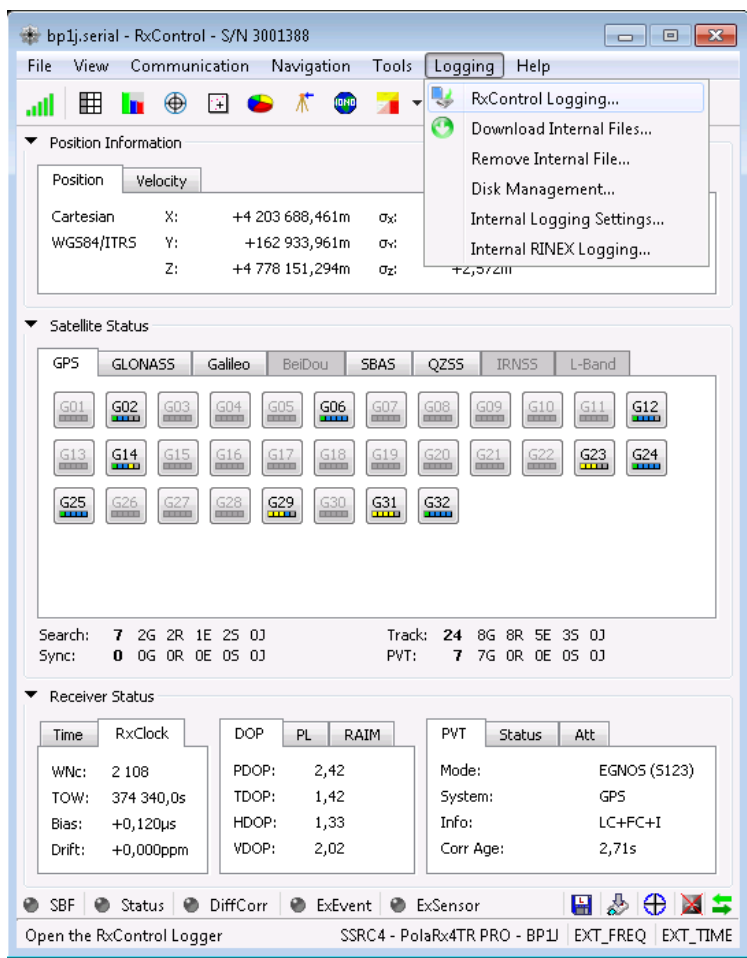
bp1j.serial - RxControl - S/N 3001388

File View Communication Navigation Tools Logging Help

RxControl Logging...
Download Internal Files...
Remove Internal File...
Disk Management...
Internal Logging Settings...
Internal RINEX Logging...

Position Information

Position Velocity

Cartesian X: +4 203 688,461m $\sigma_x$:
WGS84/ITRS Y: +162 933,961m $\sigma_y$:
Z: +4 778 151,294m $\sigma_z$: +2,572m

Satellite Status

GPS GLONASS Galileo BeiDou SBAS QZSS IRNSS L-Band

G01 G02 G03 G04 G05 G06 G07 G08 G09 G10 G11 G12
G13 G14 G15 G16 G17 G18 G19 G20 G21 G22 G23 G24
G25 G26 G27 G28 G29 G30 G31 G32

Search: 7 2G 2R 1E 2S 0J
Sync: 0 0G 0R 0E 0S 0J
Track: 24 8G 8R 5E 3S 0J
PVT: 7 7G 0R 0E 0S 0J

Receiver Status

Time RxClock
WNc: 2 108
TOW: 374 340,0s
Bias: +0,120µs
Drift: +0,000ppm

DOP PL RAIM
PDOP: 2,42
TDOP: 1,42
HDOP: 1,33
VDOP: 2,02

PVT Status Att
Mode: EGNOS (S123)
System: GPS
Info: LC+FC+I
Corr Age: 2,71s

SBF Status DiffCorr ExEvent ExSensor

Open the RxControl Logger SSRC4 - PolaRx4TR PRO - BP1J EXT_FREQ EXT_TIME